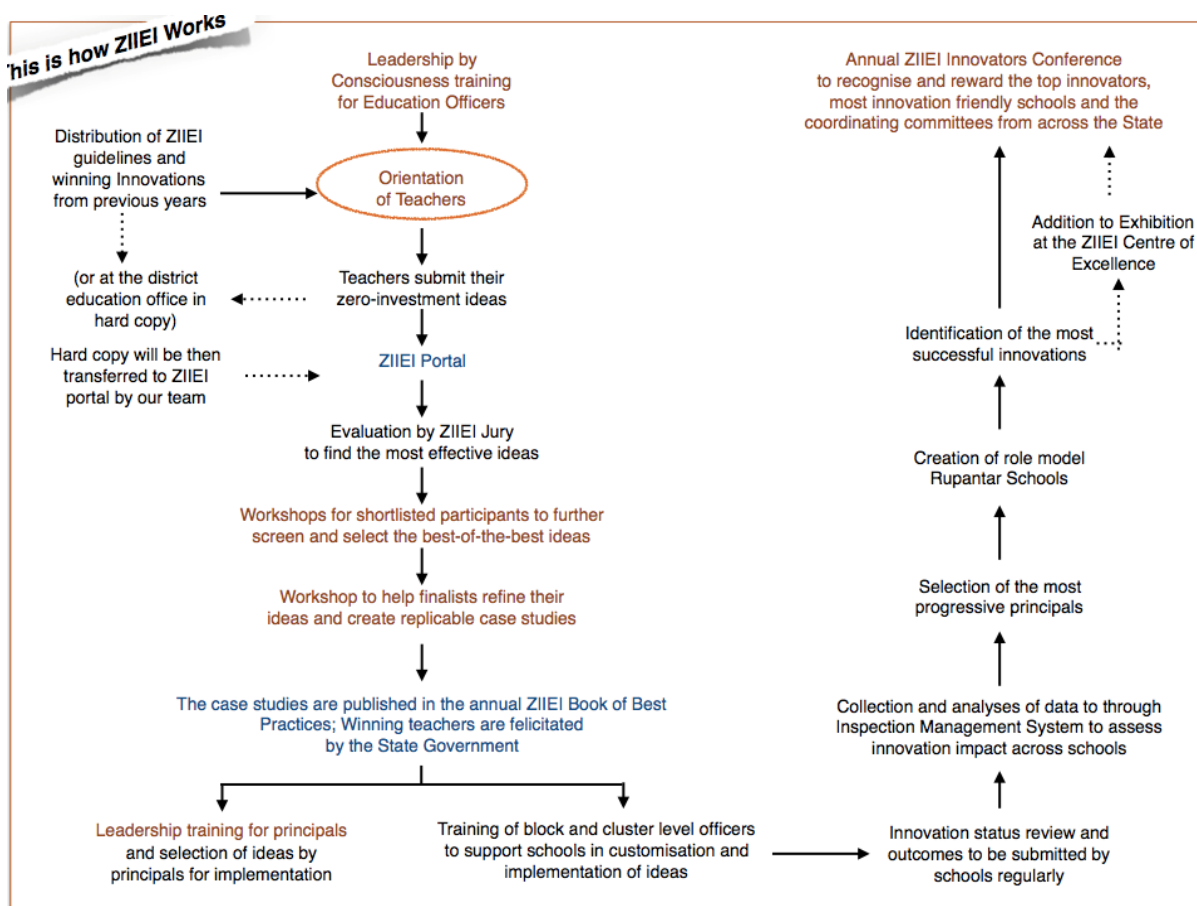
This is how ZIIEI Works

Leadership by Consciousness training for Education Officers

Distribution of ZIIEI guidelines and winning Innovations from previous years

Orientation of Teachers

(or at the district education office in hard copy)

Teachers submit their zero-investment ideas

Hard copy will be then transferred to ZIIEI portal by our team

ZIIEI Portal

Evaluation by ZIIEI Jury to find the most effective ideas

Workshops for shortlisted participants to further screen and select the best-of-the-best ideas

Workshop to help finalists refine their ideas and create replicable case studies

The case studies are published in the annual ZIIEI Book of Best Practices; Winning teachers are felicitated by the State Government

Leadership training for principals and selection of ideas by principals for implementation

Training of block and cluster level officers to support schools in customisation and implementation of ideas

Innovation status review and outcomes to be submitted by schools regularly

Collection and analyses of data to through Inspection Management System to assess innovation impact across schools

Selection of the most progressive principals

Creation of role model Rupantar Schools

Identification of the most successful innovations

Addition to Exhibition at the ZIIEI Centre of Excellence

Annual ZIIEI Innovators Conference to recognise and reward the top innovators, most innovation friendly schools and the coordinating committees from across the State